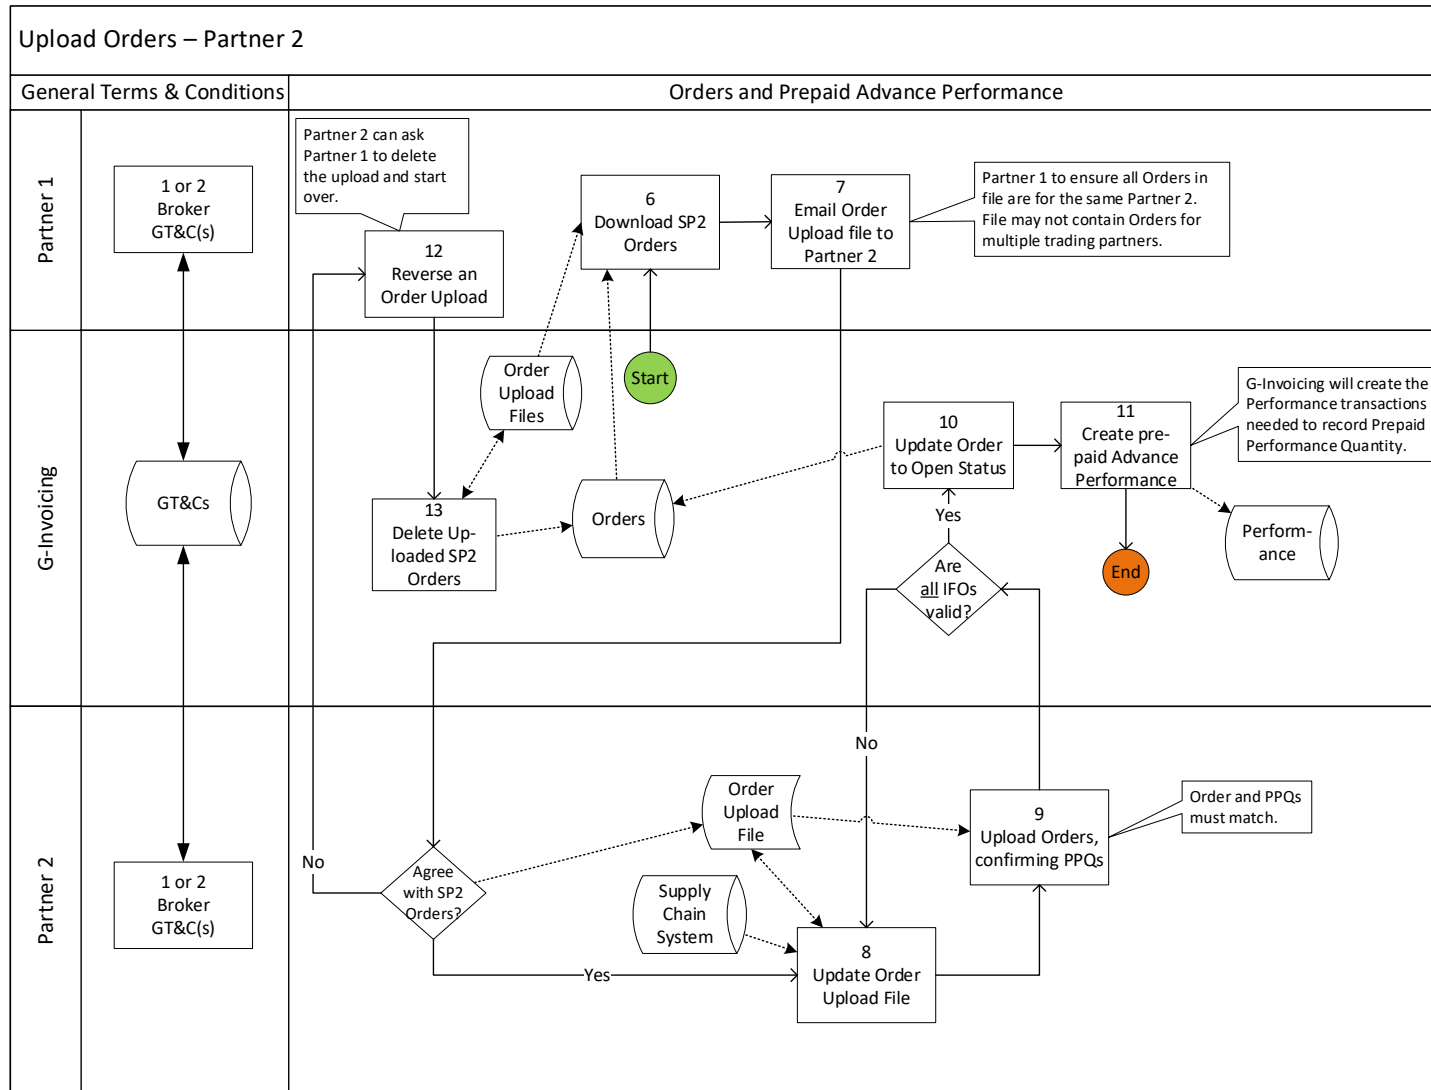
Upload Orders – Partner 2

General Terms & Conditions

Orders and Prepaid Advance Performance

Partner 1

1 or 2 Broker GT&C(s)

Partner 2 can ask Partner 1 to delete the upload and start over.

12 Reverse an Order Upload

6 Download SP2 Orders

7 Email Order Upload file to Partner 2

Partner 1 to ensure all Orders in file are for the same Partner 2. File may not contain Orders for multiple trading partners.

G-Invoicing

GT&Cs

Order Upload Files

Start

10 Update Order to Open Status

11 Create pre-paid Advance Performance

G-Invoicing will create the Performance transactions needed to record Prepaid Performance Quantity.

13 Delete Up-loaded SP2 Orders

Orders

Yes

Are all IFOs valid?

End

Perform-ance

Partner 2

No

Order Upload File

9 Upload Orders, confirming PPQs

Order and PPQs must match.

No

1 or 2 Broker GT&C(s)

Agree with SP2 Orders?

Supply Chain System

8 Update Order Upload File

Yes